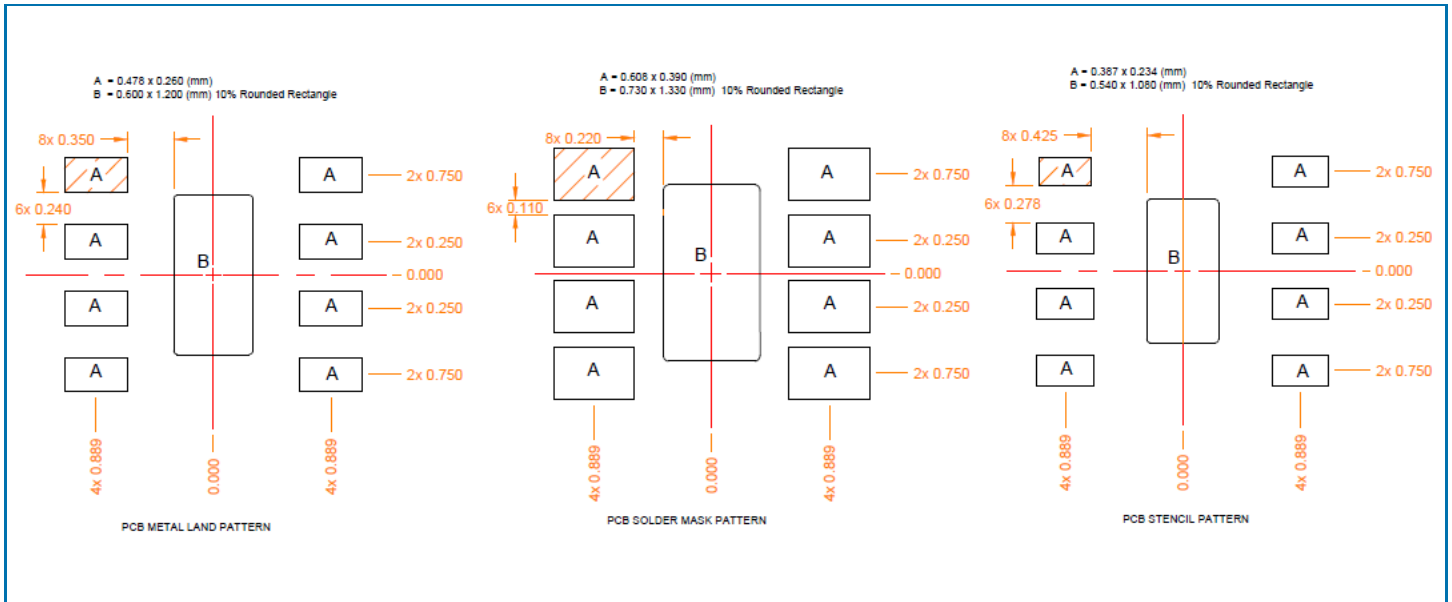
A = 0.478 x 0.260 (mm)
B = 0.600 x 1.200 (mm) 10% Rounded Rectangle

8x 0.350

6x 0.240

A A A A B A A A A

2x 0.750
2x 0.250
0.000
2x 0.250
2x 0.750

4x 0.889
0.000
4x 0.889

PCB METAL LAND PATTERN

A = 0.608 x 0.390 (mm)
B = 0.730 x 1.330 (mm) 10% Rounded Rectangle

8x 0.220

6x 0.110

A A A A B A A A A

2x 0.750
2x 0.250
0.000
2x 0.250
2x 0.750

4x 0.889
0.000
4x 0.889

PCB SOLDER MASK PATTERN

A = 0.387 x 0.234 (mm)
B = 0.540 x 1.080 (mm) 10% Rounded Rectangle

8x 0.425

6x 0.278

A A A A B A A A A

2x 0.750
2x 0.250
0.000
2x 0.250
2x 0.750

4x 0.889
0.000
4x 0.889

PCB STENCIL PATTERN